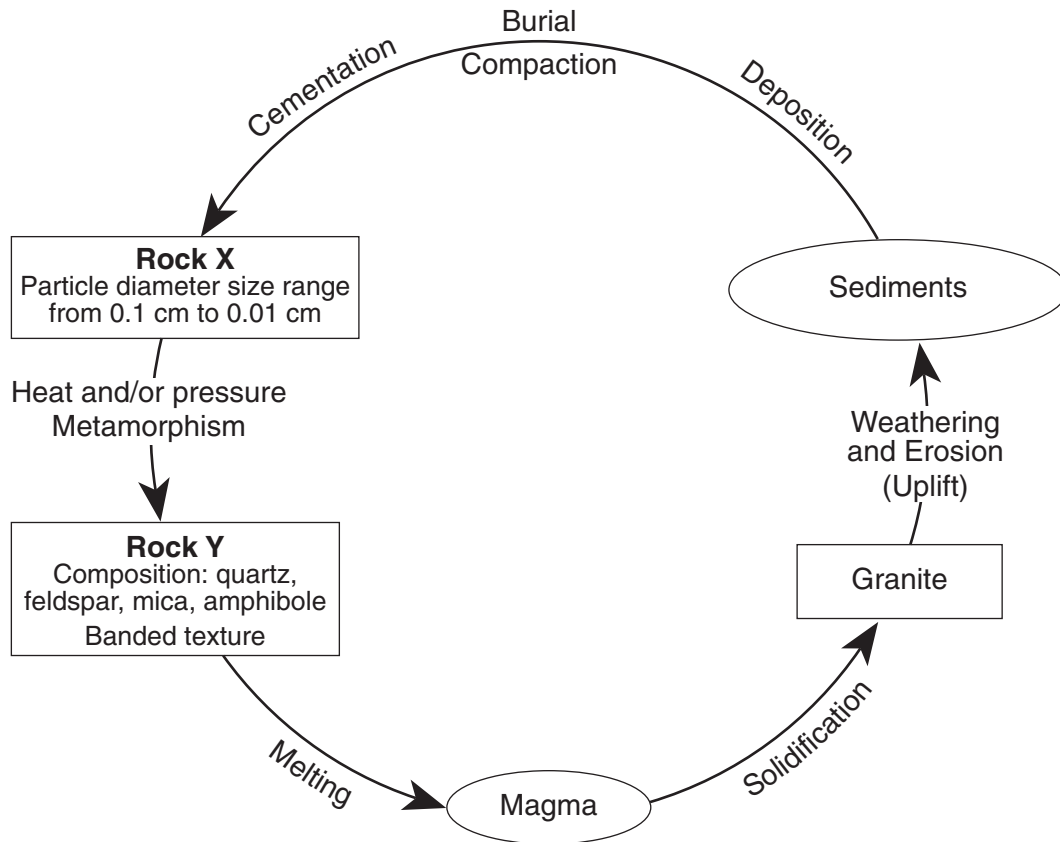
Burial
Compaction

Cementation

Deposition

**Rock X**
Particle diameter size range from 0.1 cm to 0.01 cm

Sediments

Heat and/or pressure
Metamorphism

Weathering and Erosion (Uplift)

**Rock Y**
Composition: quartz, feldspar, mica, amphibole
Banded texture

Granite

Melting

Magma

Solidification